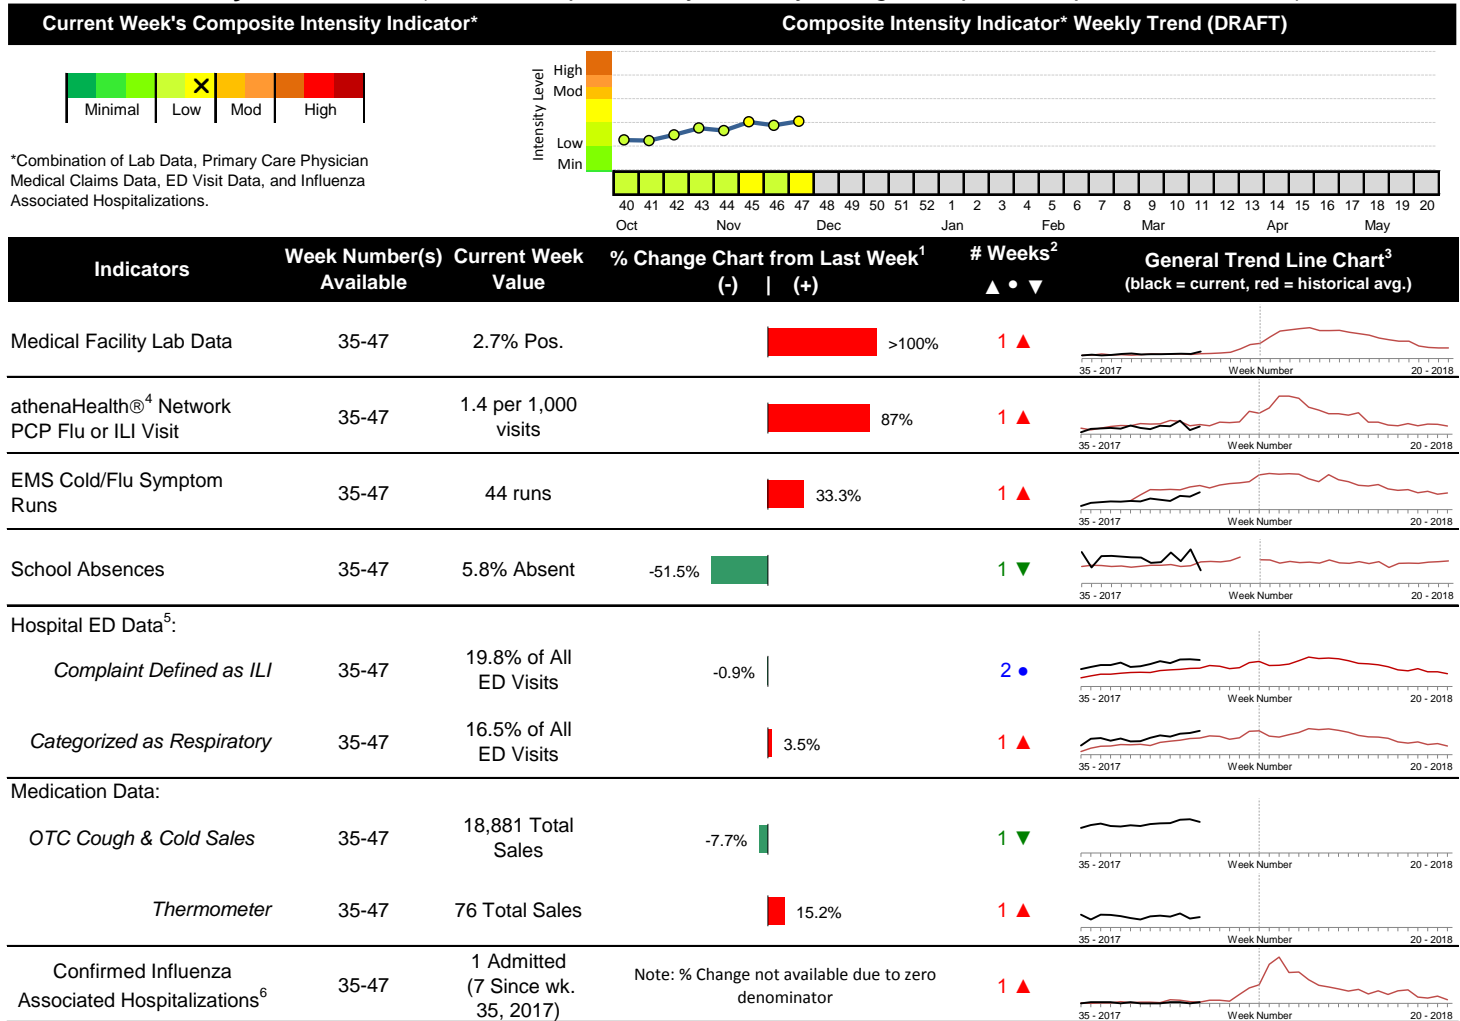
Current Week's Composite Intensity Indicator*

Composite Intensity Indicator* Weekly Trend (DRAFT)

Minimal | Low | Mod | High

*Combination of Lab Data, Primary Care Physician Medical Claims Data, ED Visit Data, and Influenza Associated Hospitalizations.

Intensity Level
High
Mod
Low
Min

40 41 42 43 44 45 46 47 48 49 50 51 52 1 2 3 4 5 6 7 8 9 10 11 12 13 14 15 16 17 18 19 20
Oct Nov Dec Jan Feb Mar Apr May

| Indicators | Week Number(s) Available | Current Week Value | % Change Chart from Last Week$^1$ (-) \| (+) | # Weeks$^2$ ▲ • ▼ | General Trend Line Chart$^3$ (black = current, red = historical avg.) |
|---|---|---|---|---|---|
| Medical Facility Lab Data | 35-47 | 2.7% Pos. | >100% | 1 ▲ | 35 - 2017 Week Number 20 - 2018 |
| athenaHealth®$^4$ Network PCP Flu or ILI Visit | 35-47 | 1.4 per 1,000 visits | 87% | 1 ▲ | 35 - 2017 Week Number 20 - 2018 |
| EMS Cold/Flu Symptom Runs | 35-47 | 44 runs | 33.3% | 1 ▲ | 35 - 2017 Week Number 20 - 2018 |
| School Absences | 35-47 | 5.8% Absent | -51.5% | 1 ▼ | 35 - 2017 Week Number 20 - 2018 |
| Hospital ED Data$^5$: | | | | | |
| Complaint Defined as ILI | 35-47 | 19.8% of All ED Visits | -0.9% | 2 • | 35 - 2017 Week Number 20 - 2018 |
| Categorized as Respiratory | 35-47 | 16.5% of All ED Visits | 3.5% | 1 ▲ | 35 - 2017 Week Number 20 - 2018 |
| Medication Data: | | | | | |
| OTC Cough & Cold Sales | 35-47 | 18,881 Total Sales | -7.7% | 1 ▼ | 35 - 2017 Week Number 20 - 2018 |
| Thermometer | 35-47 | 76 Total Sales | 15.2% | 1 ▲ | 35 - 2017 Week Number 20 - 2018 |
| Confirmed Influenza Associated Hospitalizations$^6$ | 35-47 | 1 Admitted (7 Since wk. 35, 2017) | Note: % Change not available due to zero denominator | 1 ▲ | 35 - 2017 Week Number 20 - 2018 |